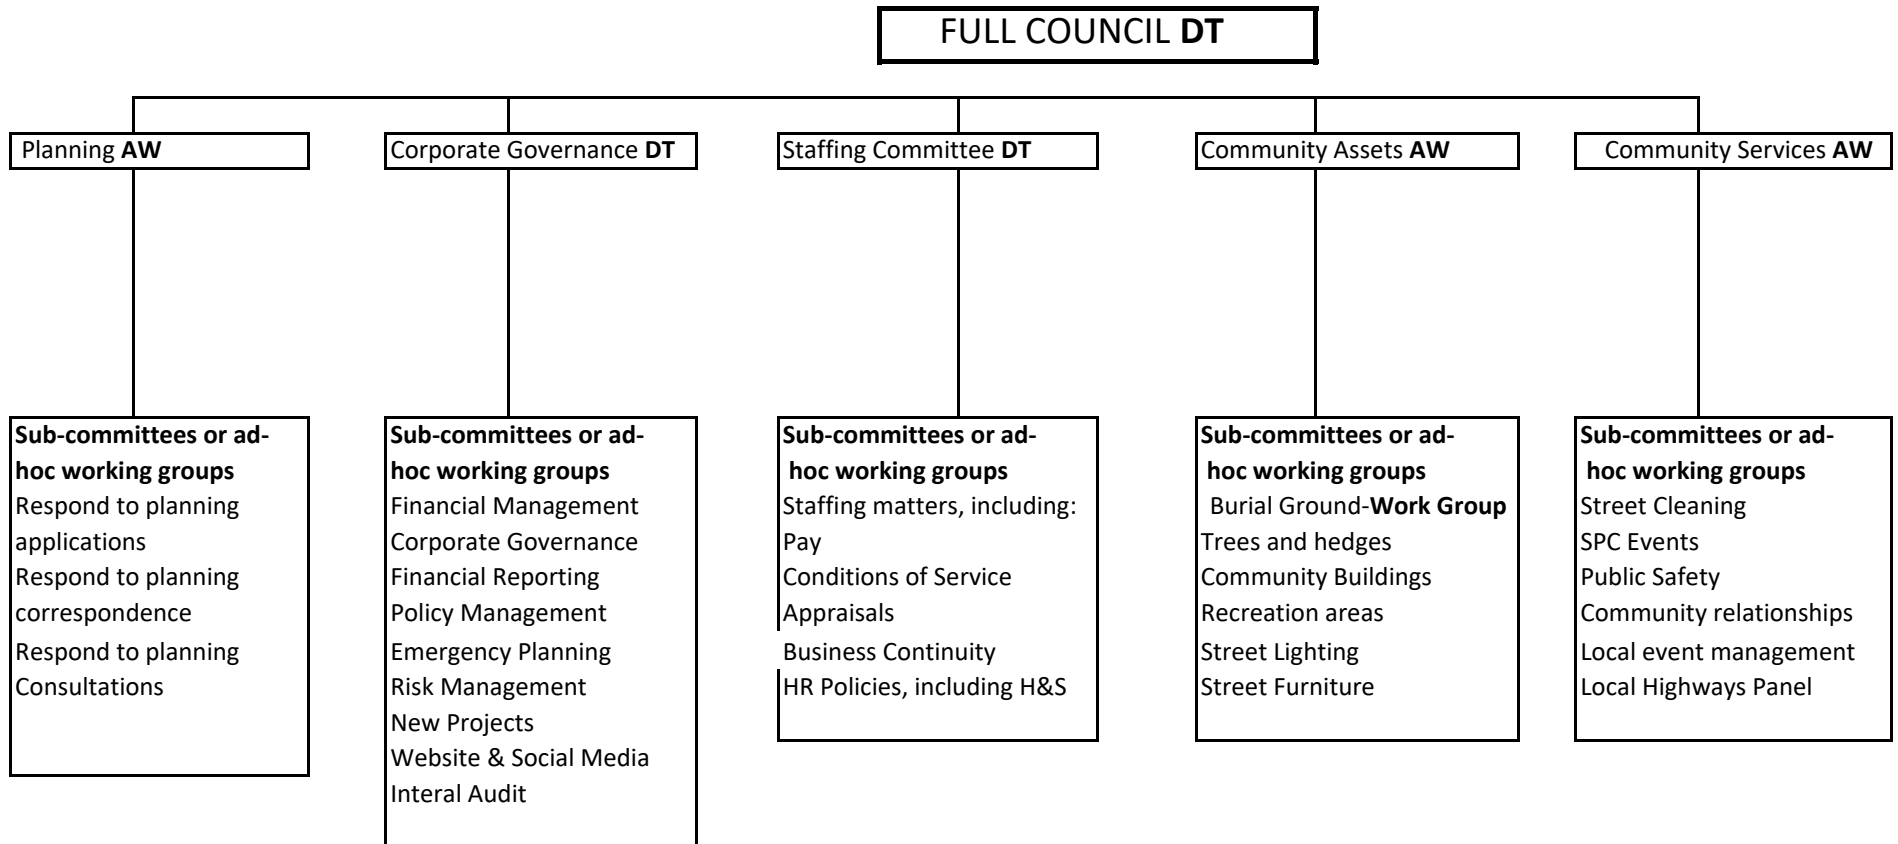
FULL COUNCIL **DT**

Planning **AW**

Corporate Governance **DT**

Staffing Committee **DT**

Community Assets **AW**

Community Services **AW**

**Sub-committees or ad-hoc working groups**
Respond to planning applications
Respond to planning correspondence
Respond to planning Consultations

**Sub-committees or ad-hoc working groups**
Financial Management
Corporate Governance
Financial Reporting
Policy Management
Emergency Planning
Risk Management
New Projects
Website & Social Media
Interal Audit

**Sub-committees or ad-hoc working groups**
Staffing matters, including:
Pay
Conditions of Service
Appraisals
Business Continuity
HR Policies, including H&S

**Sub-committees or ad-hoc working groups**
Burial Ground-**Work Group**
Trees and hedges
Community Buildings
Recreation areas
Street Lighting
Street Furniture

**Sub-committees or ad-hoc working groups**
Street Cleaning
SPC Events
Public Safety
Community relationships
Local event management
Local Highways Panel